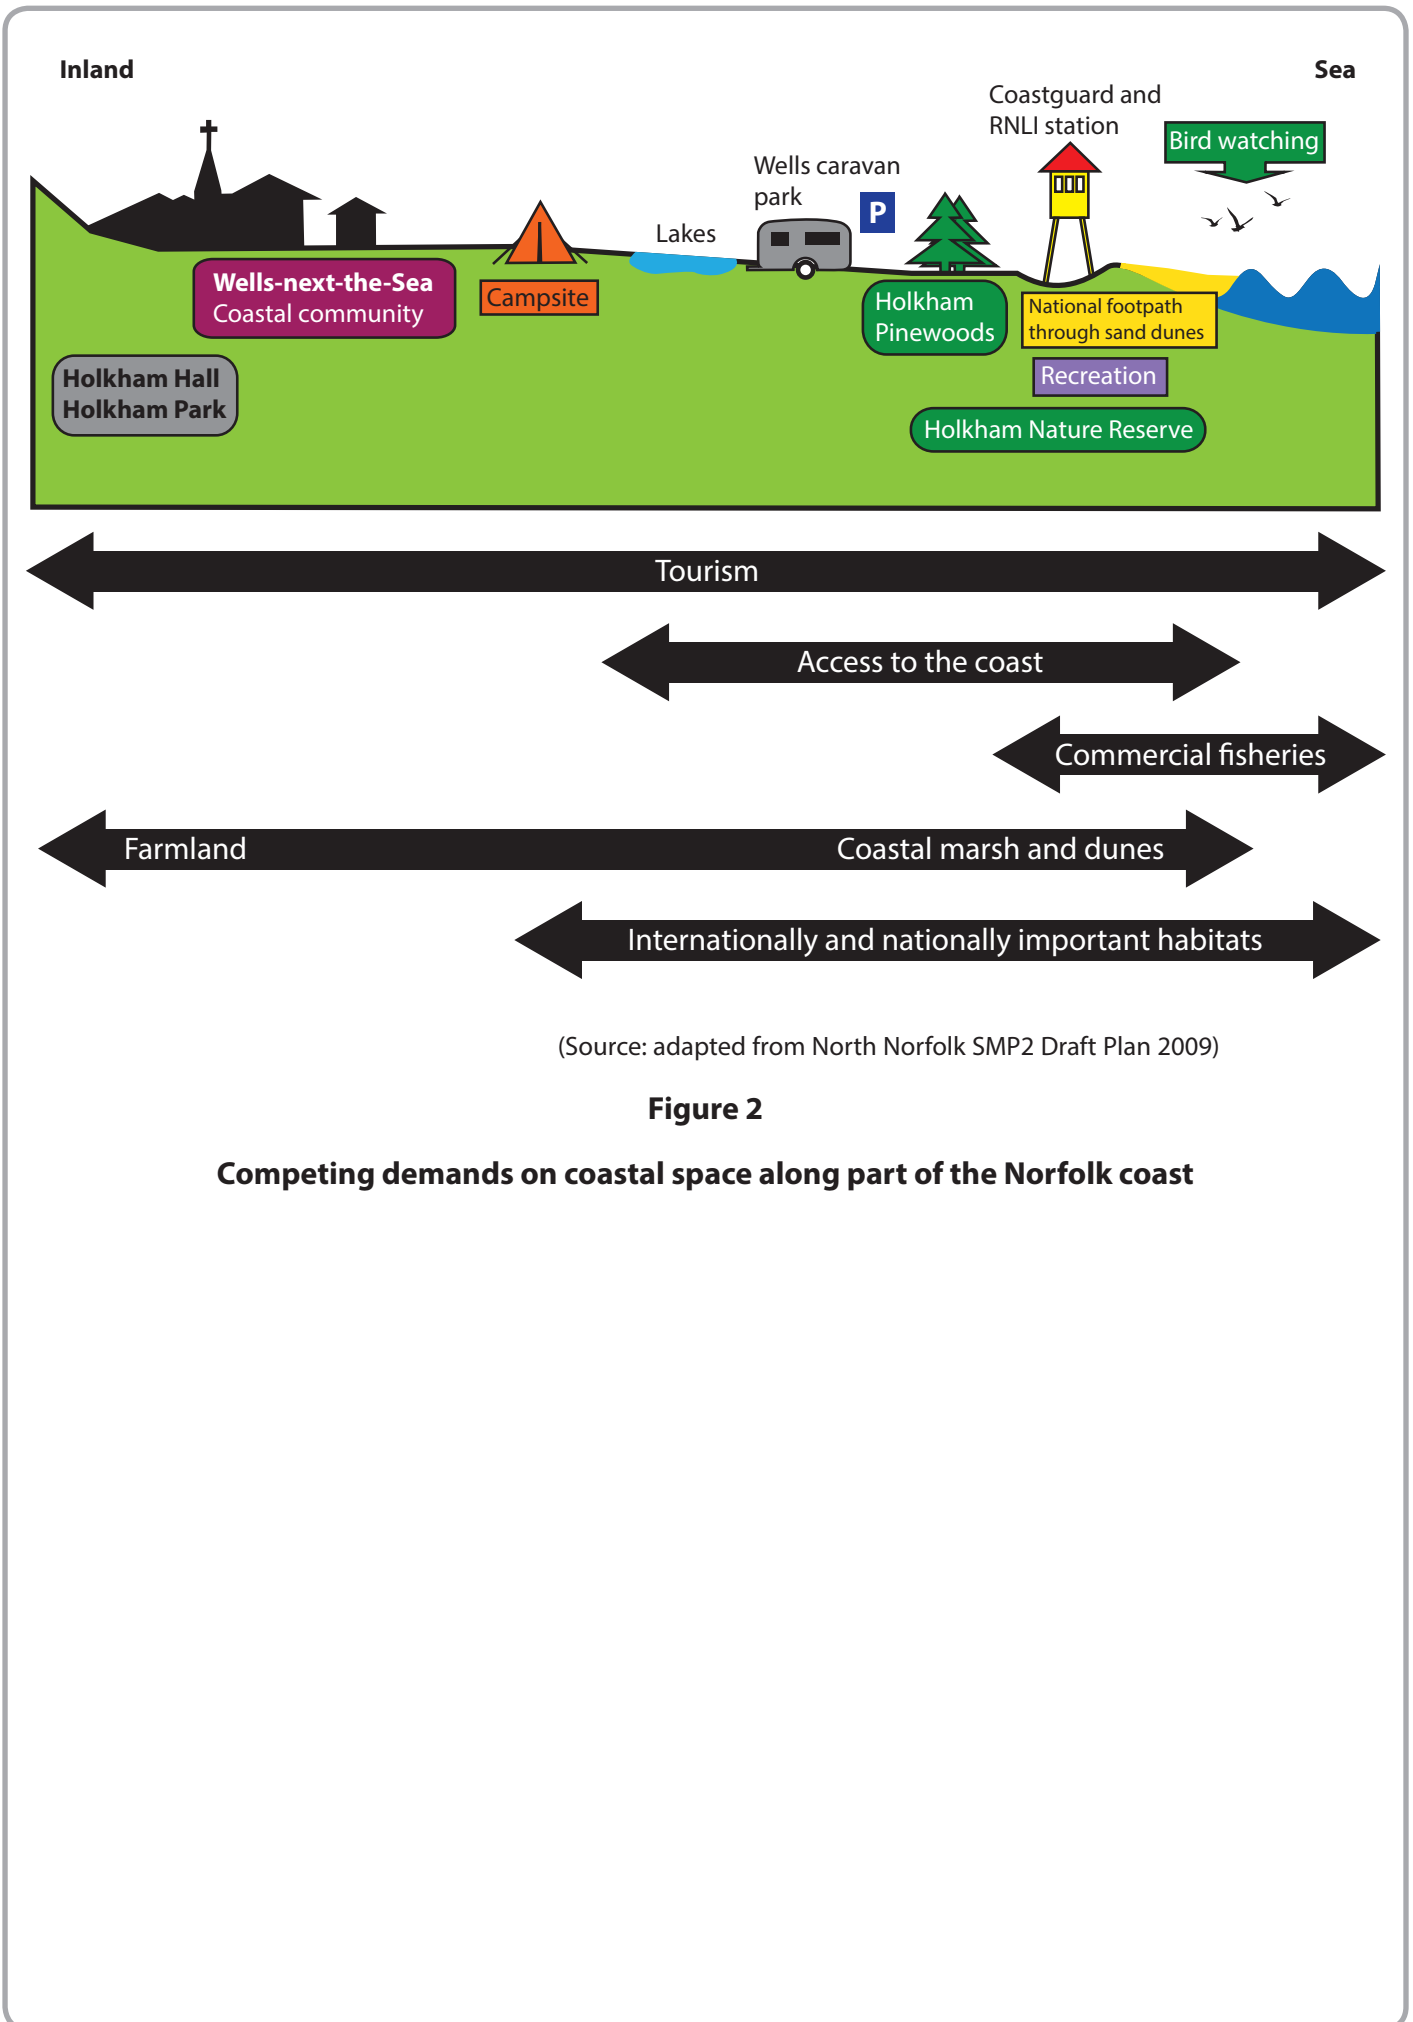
Inland

Sea

Coastguard and RNLI station

Bird watching

Wells caravan park

P

Lakes

Wells-next-the-Sea
Coastal community

Campsite

Holkham Pinewoods

National footpath through sand dunes

Recreation

Holkham Hall
Holkham Park

Holkham Nature Reserve

Tourism

Access to the coast

Commercial fisheries

Farmland

Coastal marsh and dunes

Internationally and nationally important habitats

(Source: adapted from North Norfolk SMP2 Draft Plan 2009)

Figure 2

Competing demands on coastal space along part of the Norfolk coast